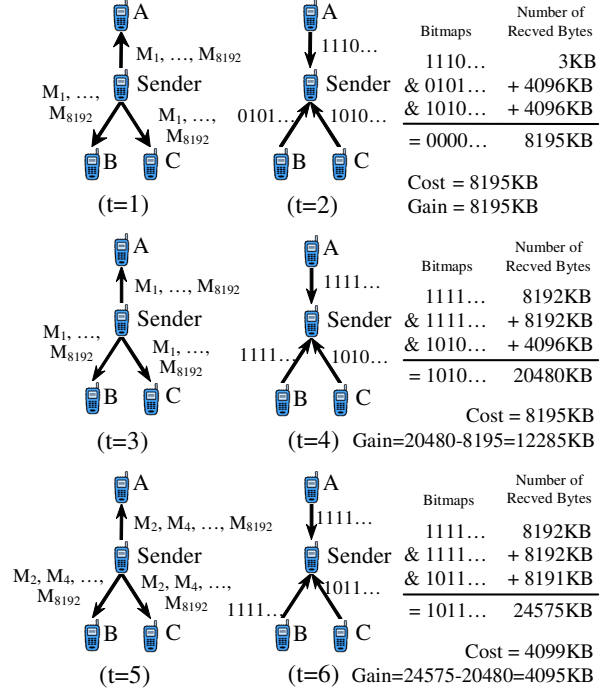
A
$M_1$, …, $M_{8192}$
Sender
$M_1$, …, $M_{8192}$
$M_1$, …, $M_{8192}$
B C
(t=1)

A
1110…
Sender
0101… 1010…
B C
(t=2)

| Bitmaps | Number of Recved Bytes |
|---|---|
| 1110… | 3KB |
| & 0101… | + 4096KB |
| & 1010… | + 4096KB |
| = 0000… | 8195KB |

Cost = 8195KB
Gain = 8195KB

A
$M_1$, …, $M_{8192}$
Sender
$M_1$, …, $M_{8192}$
$M_1$, …, $M_{8192}$
B C
(t=3)

A
1111…
Sender
1111… 1010…
B C
(t=4)

| Bitmaps | Number of Recved Bytes |
|---|---|
| 1111… | 8192KB |
| & 1111… | + 8192KB |
| & 1010… | + 4096KB |
| = 1010… | 20480KB |

Cost = 8195KB
Gain=20480-8195=12285KB

A
$M_2$, $M_4$, …, $M_{8192}$
Sender
$M_2$, $M_4$, …, $M_{8192}$
$M_2$, $M_4$, …, $M_{8192}$
B C
(t=5)

A
1111…
Sender
1111… 1011…
B C
(t=6)

| Bitmaps | Number of Recved Bytes |
|---|---|
| 1111… | 8192KB |
| & 1111… | + 8192KB |
| & 1011… | + 8191KB |
| = 1011… | 24575KB |

Cost = 4099KB
Gain=24575-20480=4095KB